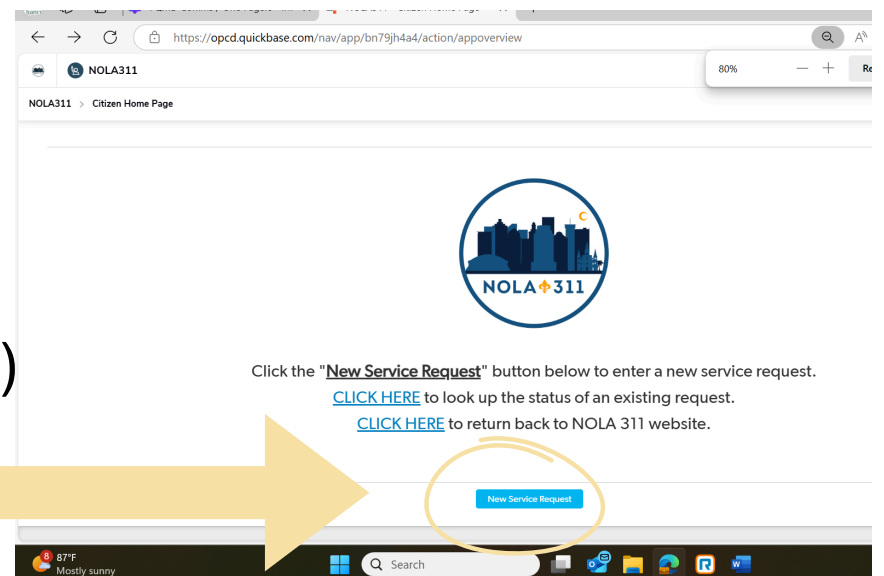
https://opcd.quickbase.com/nav/app/bn79jh4a4/action/appoverview

80% — + Re

NOLA311

NOLA311 > Citizen Home Page

NOLA 311

Click the "New Service Request" button below to enter a new service request.
CLICK HERE to look up the status of an existing request.
CLICK HERE to return back to NOLA 311 website.

New Service Request

8 87°F
Mostly sunny

Search